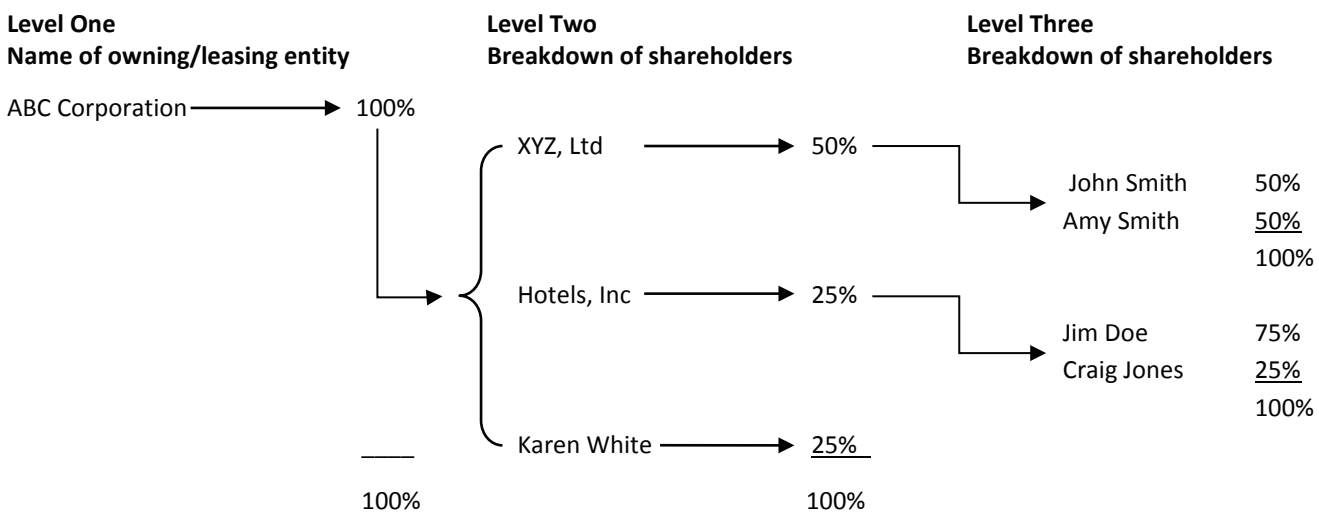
**Level One**
**Name of owning/leasing entity**

**Level Two**
**Breakdown of shareholders**

**Level Three**
**Breakdown of shareholders**

ABC Corporation → 100%

XYZ, Ltd → 50%

John Smith 50%
Amy Smith 50%
100%

Hotels, Inc → 25%

Jim Doe 75%
Craig Jones 25%
100%

Karen White → 25%

100%

100%